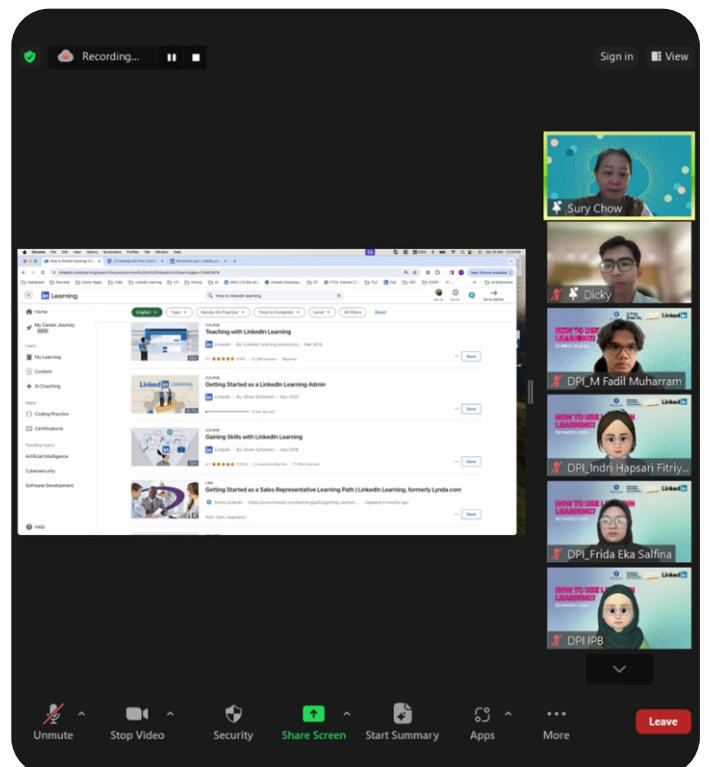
Recording...

Sign in View

in Learning

How to linkedin learning

English Type Hands-On Practice Time to Complete Level All filters Reset

Home
My Career Journey
My Learning
Content
AI Coaching
Coding Practice
Certifications
Artificial Intelligence
Cybersecurity
Software Development
Help

COURSE
Teaching with LinkedIn Learning
LinkedIn · By LinkedIn Learning Instructors · Mar 2018
Save

COURSE
Getting Started as a LinkedIn Learning Admin
LinkedIn · By Oliver Schinkten · Nov 2022
Save

COURSE
Gaining Skills with LinkedIn Learning
LinkedIn · By Oliver Schinkten · Dec 2019
Save

Getting Started as a Sales Representative Learning Path | LinkedIn Learning, formerly Lynda.com
Save

Sury Chow
Dicky
DPI_M Fadil Muharram
DPI_Indri Hapsari Fitriy...
DPI_Frida Eka Salfina
DPI IPB

Unmute Stop Video Security Share Screen Start Summary Apps More Leave